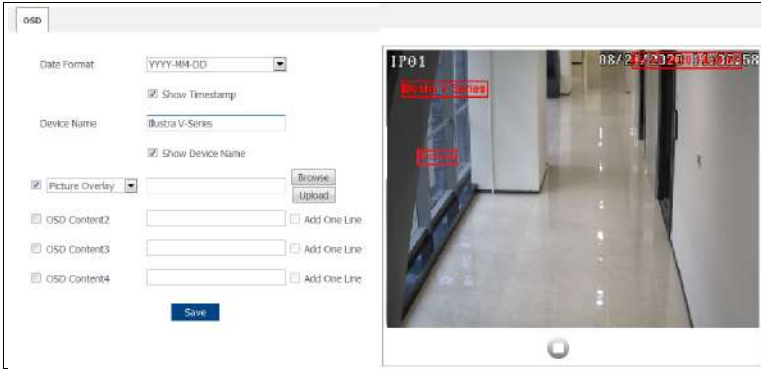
OSD

Date Format YYYY-MM-DD

Show Timestamp

Device Name Illustra V-Series

Show Device Name

Picture Overlay Browse Upload

OSD Content2 Add One Line

OSD Content3 Add One Line

OSD Content4 Add One Line

Save

IP01

08/2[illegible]

Illustra V-Series

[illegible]